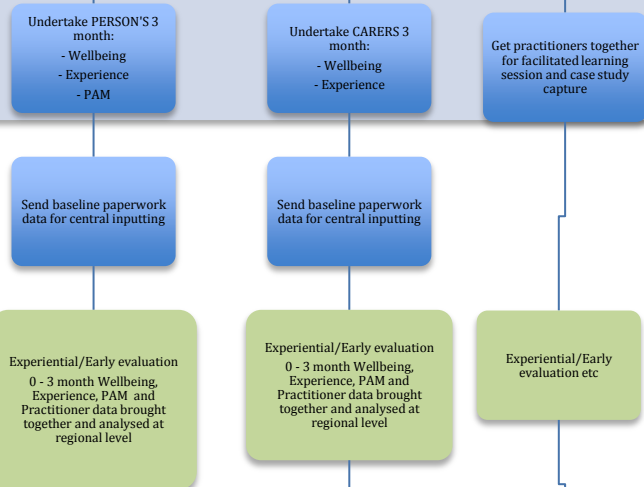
Undertake PERSON'S 3 month:
- Wellbeing
- Experience
- PAM

Undertake CARERS 3 month:
- Wellbeing
- Experience

Get practitioners together for facilitated learning session and case study capture

Send baseline paperwork data for central inputting

Send baseline paperwork data for central inputting

Experiential/Early evaluation
0 - 3 month Wellbeing, Experience, PAM and Practitioner data brought together and analysed at regional level

Experiential/Early evaluation
0 - 3 month Wellbeing, Experience, PAM and Practitioner data brought together and analysed at regional level

Experiential/Early evaluation etc